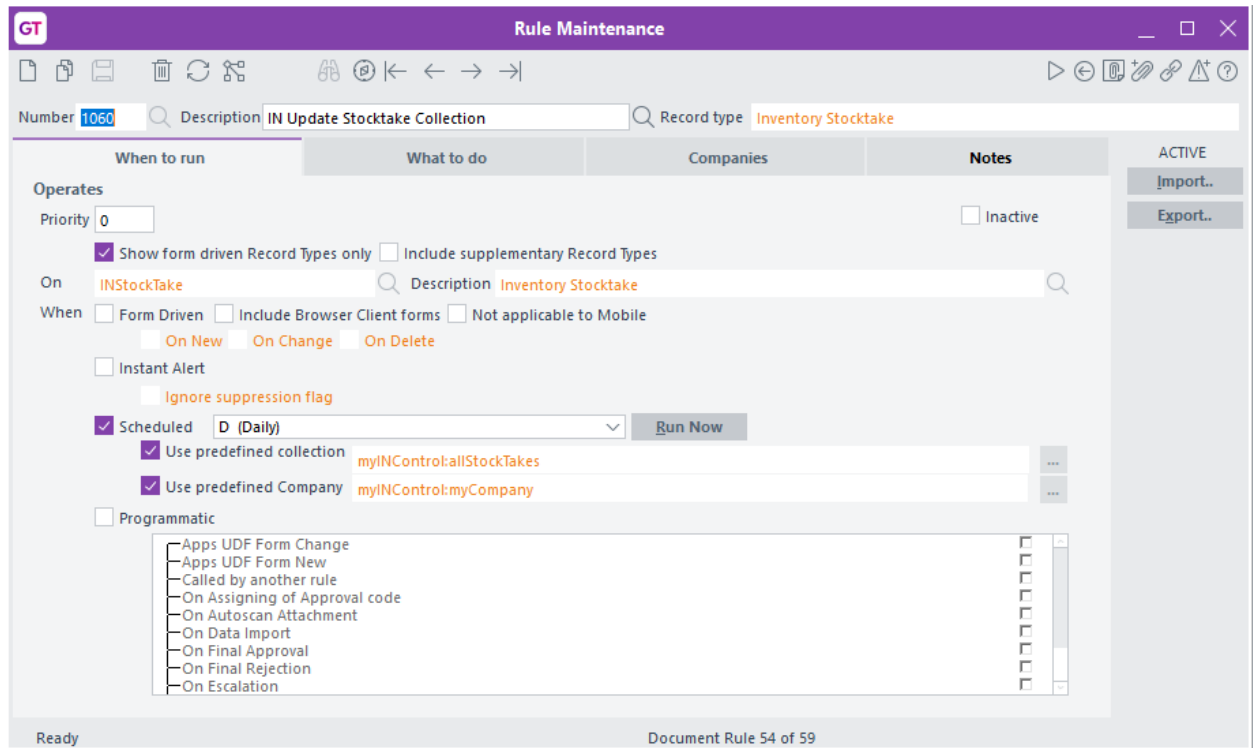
GT Rule Maintenance

Number 1060 Description IN Update Stocktake Collection Record type Inventory Stocktake

When to run | What to do | Companies | Notes

ACTIVE
Import..
Export..

Operates
Priority 0
Inactive
Show form driven Record Types only Include supplementary Record Types
On INStockTake Description Inventory Stocktake
When Form Driven Include Browser Client forms Not applicable to Mobile
On New On Change On Delete
Instant Alert
Ignore suppression flag
Scheduled D (Daily) Run Now
Use predefined collection myINControl:allStockTakes
Use predefined Company myINControl:myCompany
Programmatic

Apps UDF Form Change
Apps UDF Form New
Called by another rule
On Assigning of Approval code
On Autoscan Attachment
On Data Import
On Final Approval
On Final Rejection
On Escalation

Ready Document Rule 54 of 59